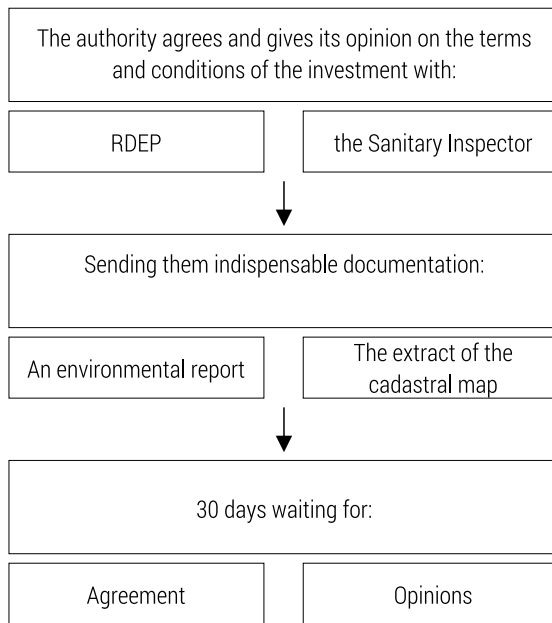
The authority agrees and gives its opinion on the terms and conditions of the investment with:

RDEP

the Sanitary Inspector

Sending them indispensable documentation:

An environmental report

The extract of the cadastral map

30 days waiting for:

Agreement

Opinions